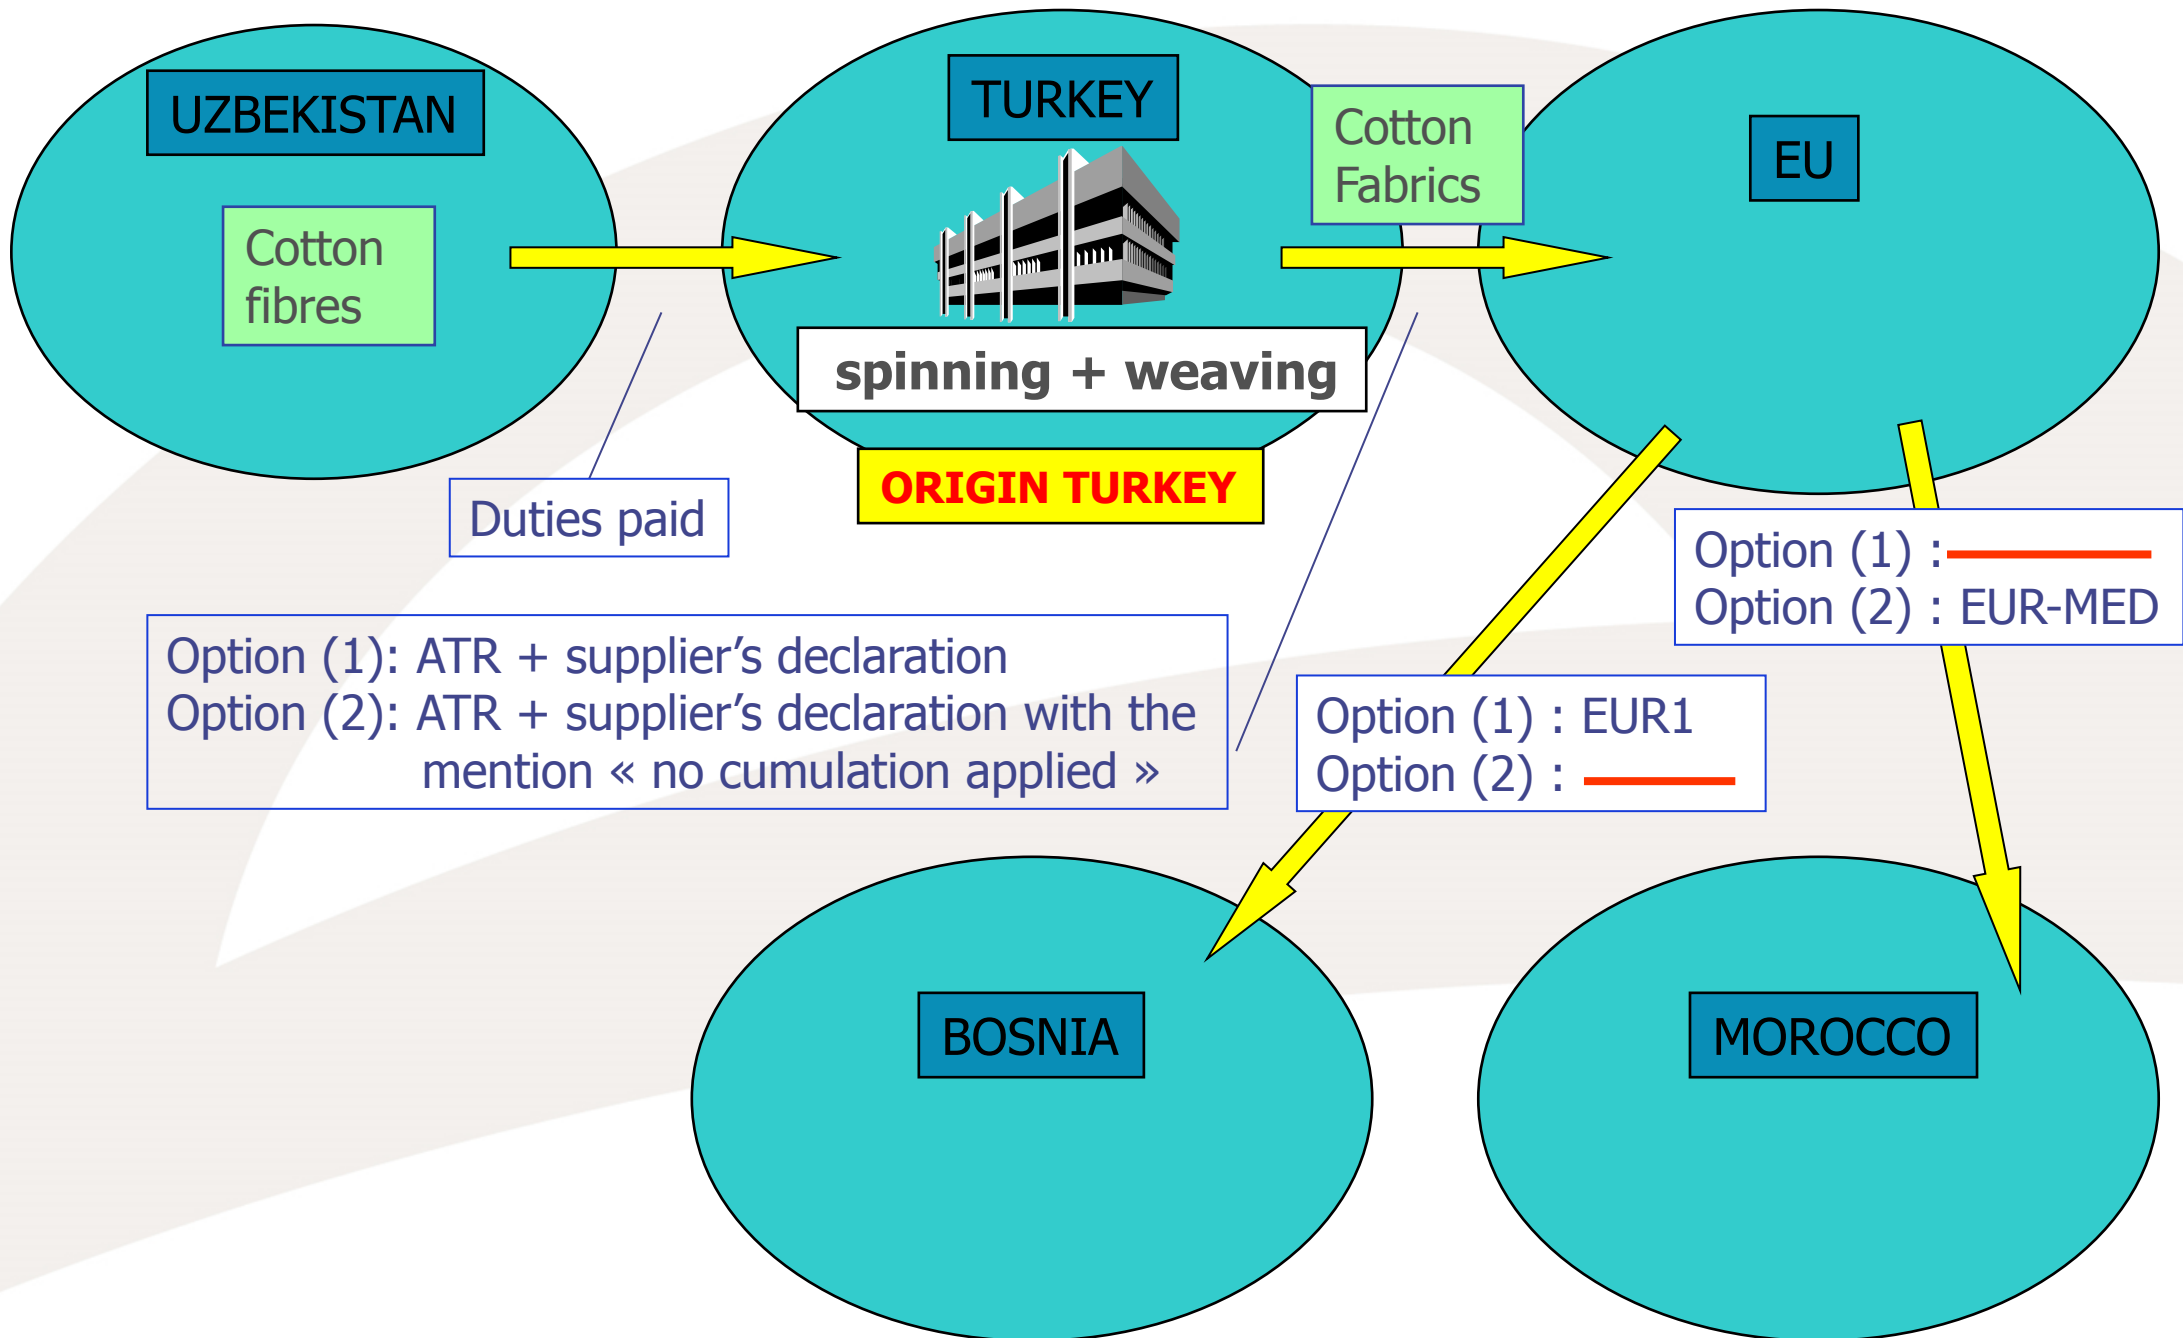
UZBEKISTAN

Cotton fibres

TURKEY

spinning + weaving

ORIGIN TURKEY

Cotton Fabrics

EU

Duties paid

Option (1): ATR + supplier's declaration
Option (2): ATR + supplier's declaration with the mention « no cumulation applied »

Option (1) : ———
Option (2) : EUR-MED

Option (1) : EUR1
Option (2) : ———

BOSNIA

MOROCCO